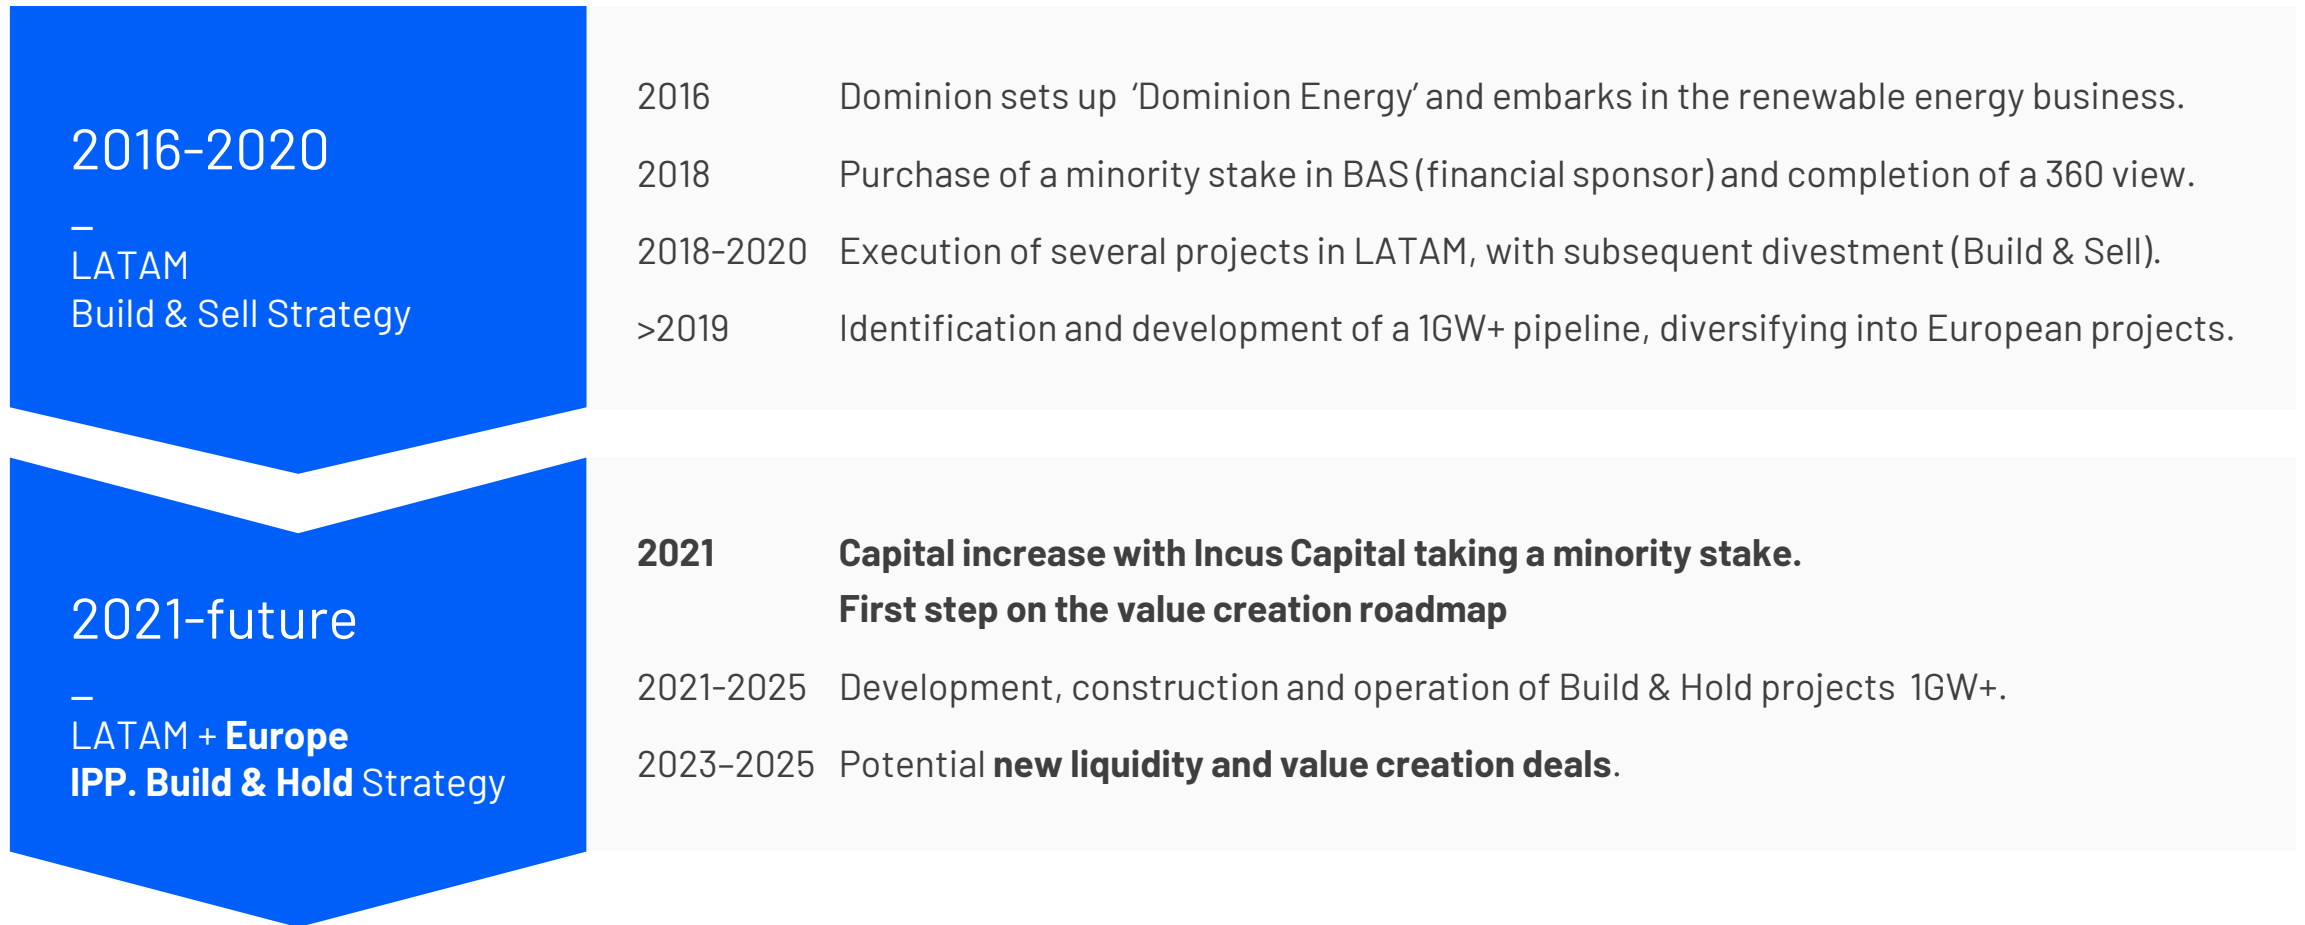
2016-2020

–

LATAM
Build & Sell Strategy

| | |
|---|---|
| 2016 | Dominion sets up 'Dominion Energy' and embarks in the renewable energy business. |
| 2018 | Purchase of a minority stake in BAS (financial sponsor) and completion of a 360 view. |
| 2018-2020 | Execution of several projects in LATAM, with subsequent divestment (Build & Sell). |
| >2019 | Identification and development of a 1GW+ pipeline, diversifying into European projects. |

2021-future

–

LATAM + **Europe**
**IPP. Build & Hold** Strategy

| | |
|---|---|
| **2021** | **Capital increase with Incus Capital taking a minority stake. First step on the value creation roadmap** |
| 2021-2025 | Development, construction and operation of Build & Hold projects 1GW+. |
| 2023–2025 | Potential **new liquidity and value creation deals**. |